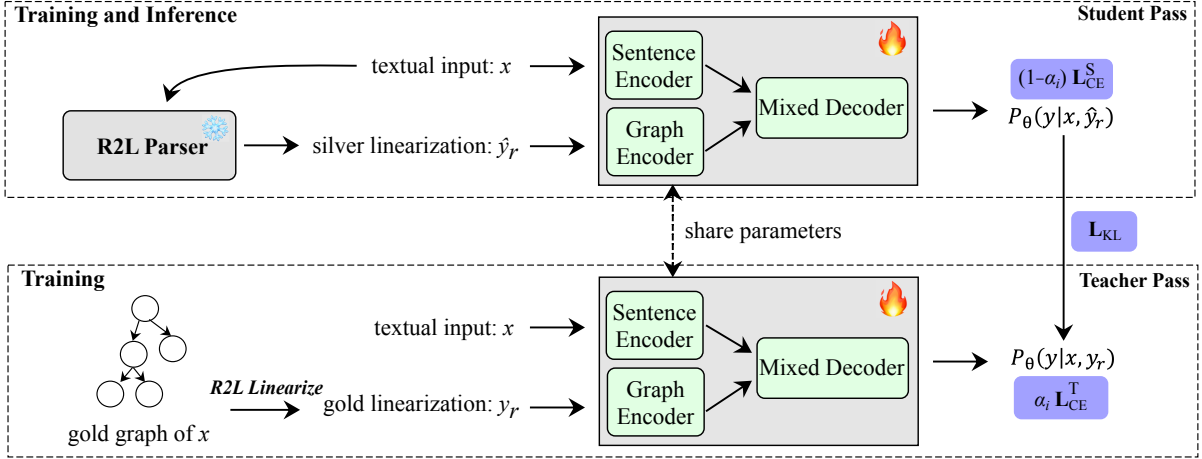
Training and Inference

Student Pass

textual input: $x$

Sentence Encoder

Graph Encoder

Mixed Decoder

$(1-\alpha_i)\ \mathbf{L}_{\text{CE}}^{\text{S}}$

$P_\theta(y|x, \hat{y}_r)$

R2L Parser

silver linearization: $\hat{y}_r$

share parameters

$\mathbf{L}_{\text{KL}}$

Training

Teacher Pass

textual input: $x$

Sentence Encoder

Graph Encoder

Mixed Decoder

$P_\theta(y|x, y_r)$

$\alpha_i\ \mathbf{L}_{\text{CE}}^{\text{T}}$

R2L Linearize

gold linearization: $y_r$

gold graph of $x$